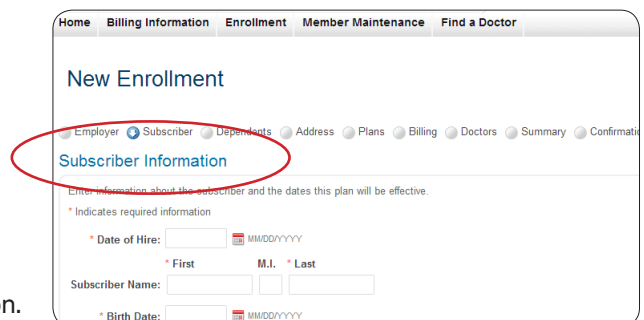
Home Billing Information Enrollment Member Maintenance Find a Doctor

New Enrollment

Employer Subscriber Dependents Address Plans Billing Doctors Summary Confirmatio

Subscriber Information

Enter information about the subscriber and the dates this plan will be effective.

* Indicates required information

* Date of Hire: MM/DD/YYYY

* First M.I. * Last

Subscriber Name:

* Birth Date: MM/DD/YYYY

n.